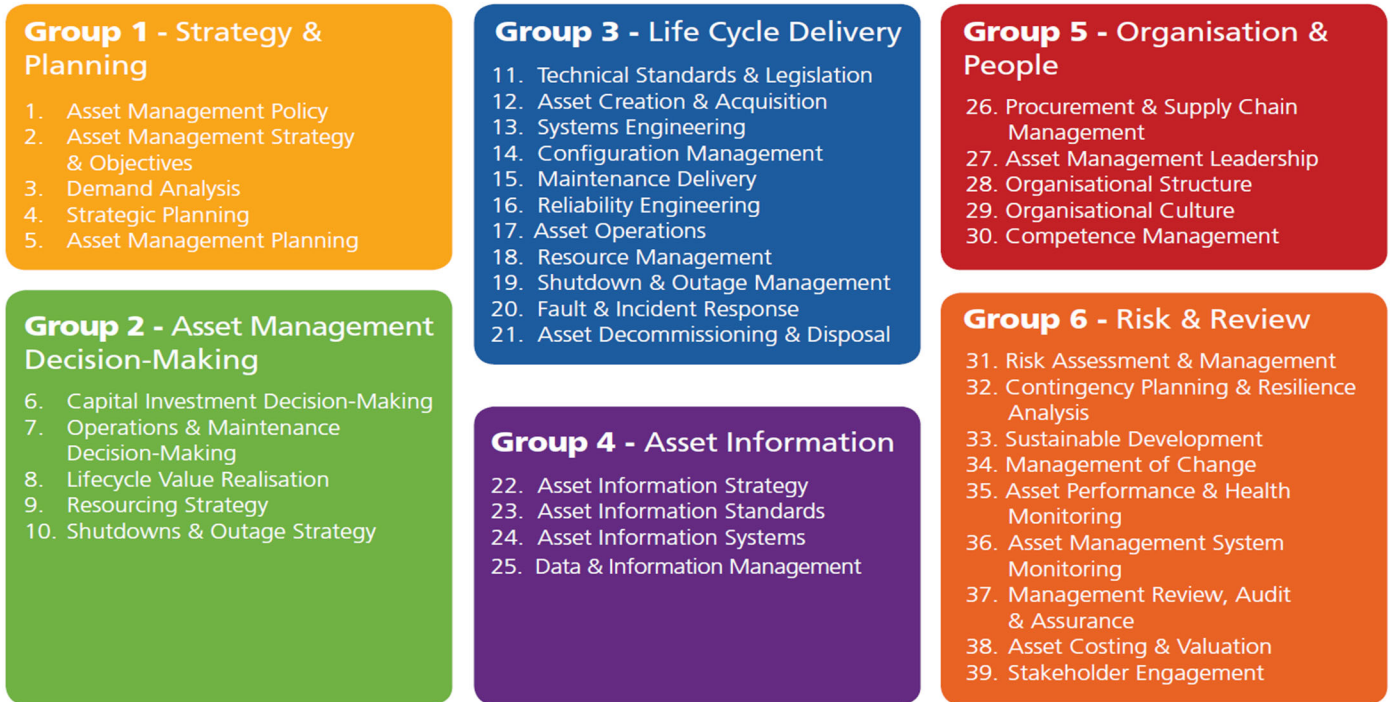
Group 1 - Strategy & Planning

1. Asset Management Policy
2. Asset Management Strategy & Objectives
3. Demand Analysis
4. Strategic Planning
5. Asset Management Planning

Group 2 - Asset Management Decision-Making

6. Capital Investment Decision-Making
7. Operations & Maintenance Decision-Making
8. Lifecycle Value Realisation
9. Resourcing Strategy
10. Shutdowns & Outage Strategy

Group 3 - Life Cycle Delivery

11. Technical Standards & Legislation
12. Asset Creation & Acquisition
13. Systems Engineering
14. Configuration Management
15. Maintenance Delivery
16. Reliability Engineering
17. Asset Operations
18. Resource Management
19. Shutdown & Outage Management
20. Fault & Incident Response
21. Asset Decommissioning & Disposal

Group 4 - Asset Information

22. Asset Information Strategy
23. Asset Information Standards
24. Asset Information Systems
25. Data & Information Management

Group 5 - Organisation & People

26. Procurement & Supply Chain Management
27. Asset Management Leadership
28. Organisational Structure
29. Organisational Culture
30. Competence Management

Group 6 - Risk & Review

31. Risk Assessment & Management
32. Contingency Planning & Resilience Analysis
33. Sustainable Development
34. Management of Change
35. Asset Performance & Health Monitoring
36. Asset Management System Monitoring
37. Management Review, Audit & Assurance
38. Asset Costing & Valuation
39. Stakeholder Engagement